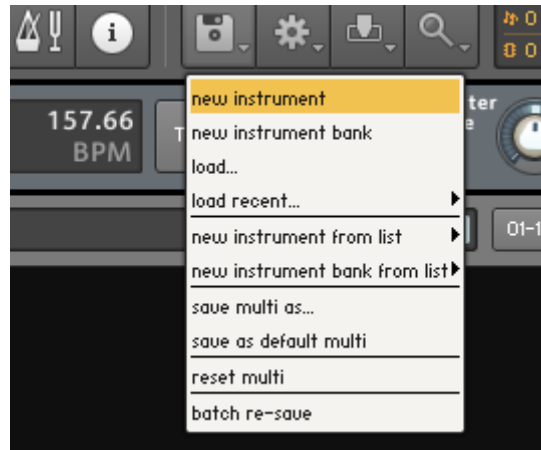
i

157.66
BPM

T

ter
e

0
0 0

01-1

new instrument
new instrument bank
load...
load recent...
new instrument from list
new instrument bank from list
save multi as...
save as default multi
reset multi
batch re-save